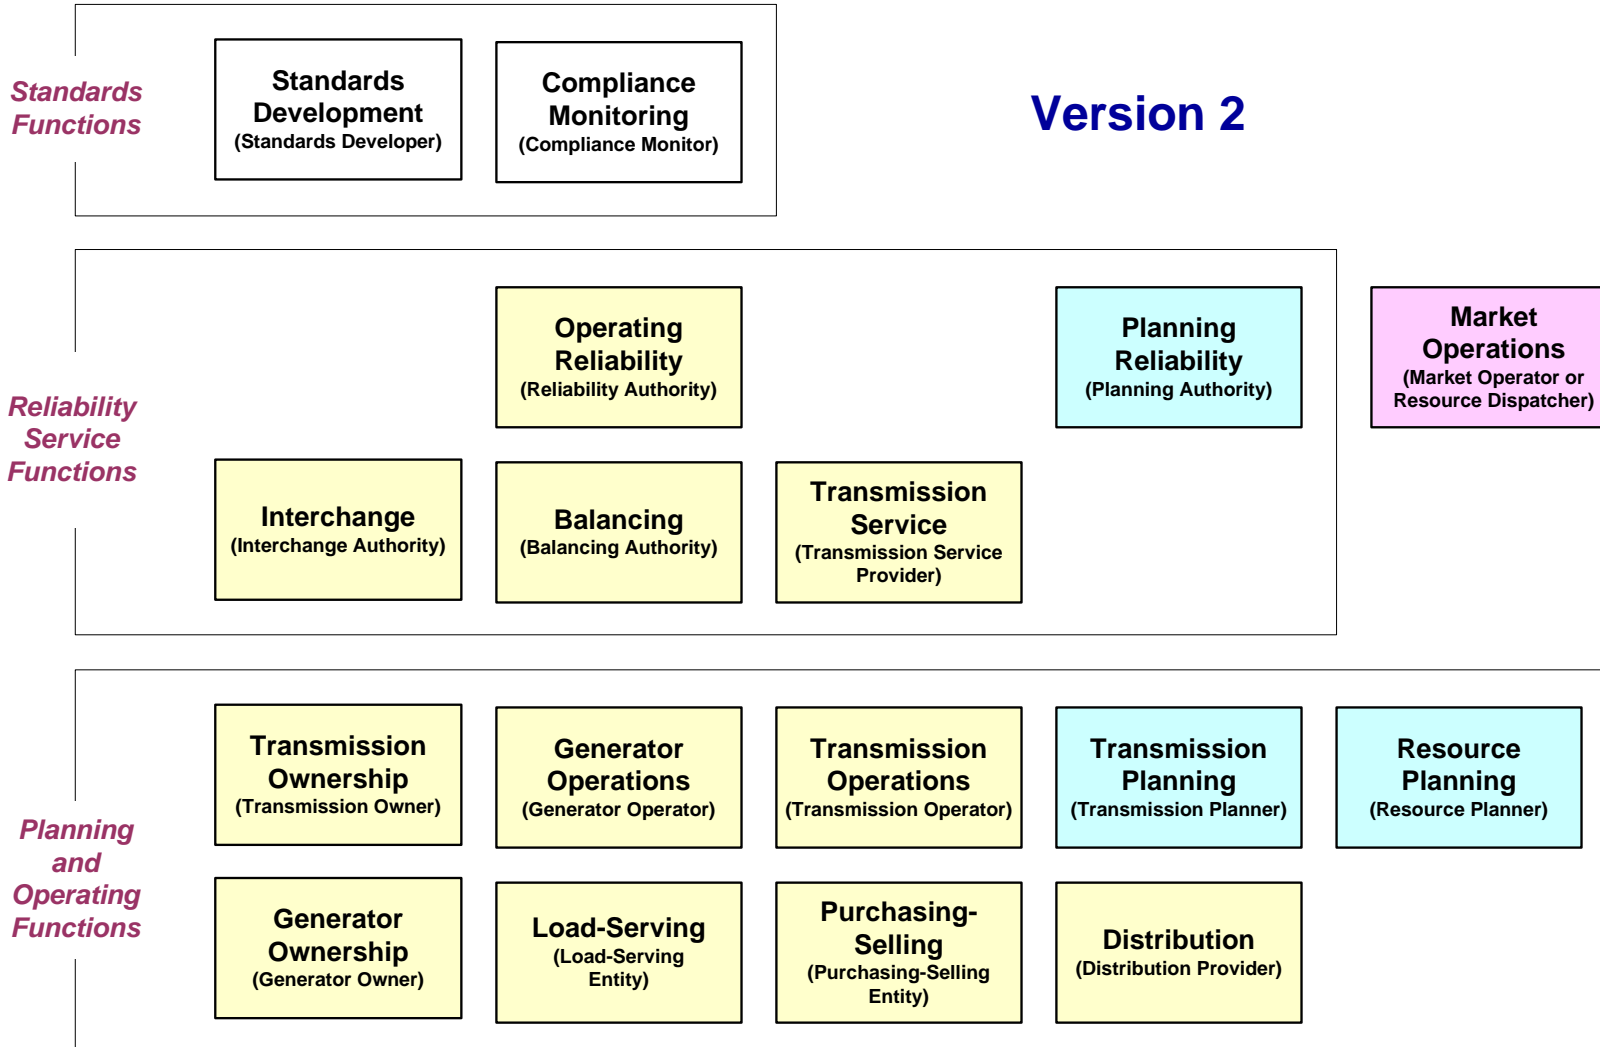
Standards Functions

Standards Development (Standards Developer)

Compliance Monitoring (Compliance Monitor)

Version 2

Reliability Service Functions

Operating Reliability (Reliability Authority)

Planning Reliability (Planning Authority)

Market Operations (Market Operator or Resource Dispatcher)

Interchange (Interchange Authority)

Balancing (Balancing Authority)

Transmission Service (Transmission Service Provider)

Planning and Operating Functions

Transmission Ownership (Transmission Owner)

Generator Operations (Generator Operator)

Transmission Operations (Transmission Operator)

Transmission Planning (Transmission Planner)

Resource Planning (Resource Planner)

Generator Ownership (Generator Owner)

Load-Serving (Load-Serving Entity)

Purchasing-Selling (Purchasing-Selling Entity)

Distribution (Distribution Provider)